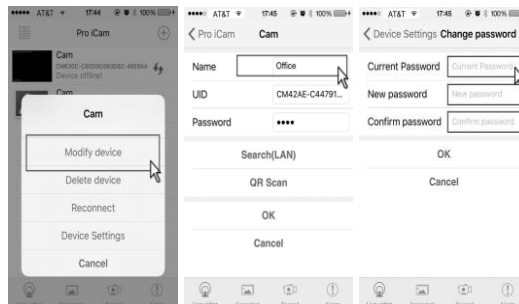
AT&T 17:44 100%
Pro iCam
Cam
CM42DC-C80280363D82-46E8AA
Device offline!
Cam
Cam
Modify device
Delete device
Reconnect
Device Settings
Cancel

AT&T 17:45 100%
Pro iCam Cam
Name Office
UID CM42AE-C44791...
Password ••••
Search(LAN)
QR Scan
OK
Cancel

AT&T 17:45 100%
Device Settings Change password
Current Password Current Password
New password New password
Confirm password Confirm password
OK
Cancel